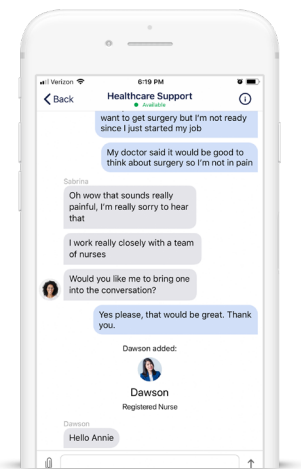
Verizon
6:19 PM
Back
Healthcare Support
Available

want to get surgery but I'm not ready since I just started my job

My doctor said it would be good to think about surgery so I'm not in pain

Sabrina
Oh wow that sounds really painful, I'm really sorry to hear that

I work really closely with a team of nurses

Would you like me to bring one into the conversation?

Yes please, that would be great. Thank you.

Dawson added:
Dawson
Registered Nurse

Dawson
Hello Annie